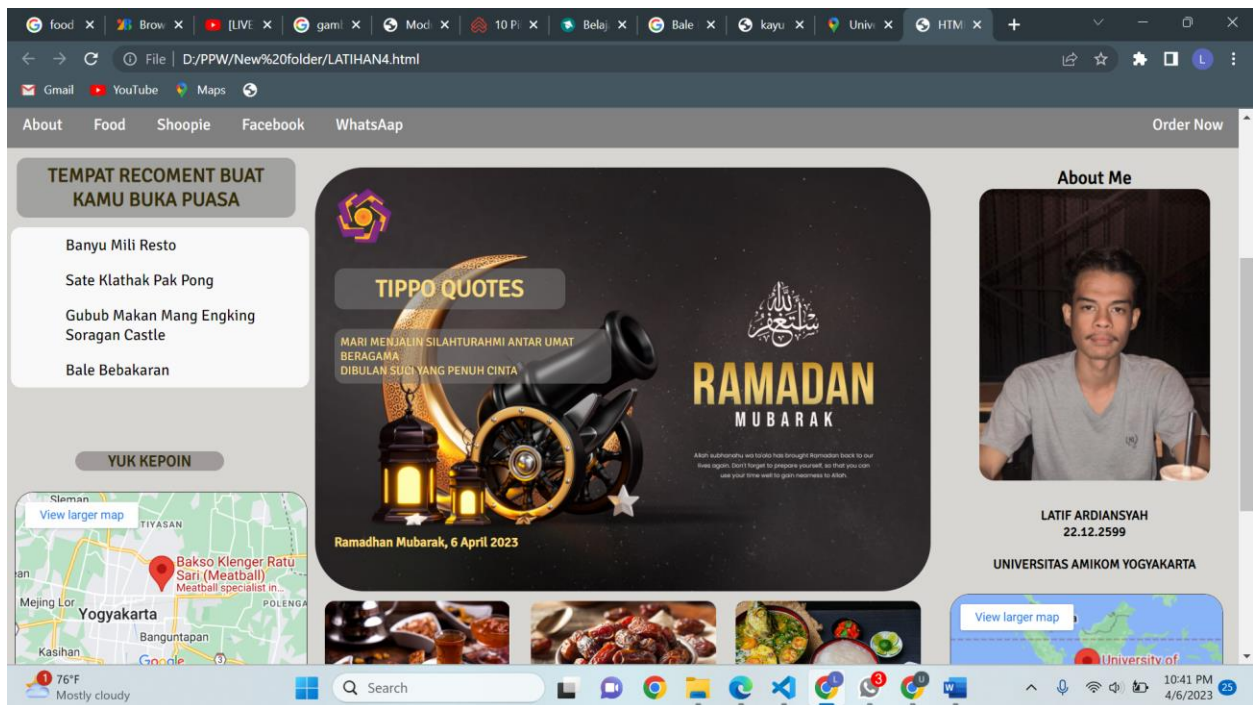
food × Brow × [LIVE × gaml × Mod × 10 P × Belaj × Bale × kayu × Univ × HTM × +

File | D:/PPW/New%20folder/LATIHAN4.html

Gmail YouTube Maps

About Food Shoopie Facebook WhatsAap Order Now

TEMPAT RECOMENT BUAT KAMU BUKA PUASA

Banyu Mili Resto

Sate Klathak Pak Pong

Gubub Makan Mang Engking Soragan Castle

Bale Bebakaran

YUK KEPOIN

Sleman
View larger map
TIYASAN
Bakso Klenger Ratu Sari (Meatball)
Meatball specialist in...
Mejing Lor
Yogyakarta
POLENGA
Banguntapan
Kasihan
Google

TIPPO QUOTES

MARI MENJALIN SILAHTURAHMI ANTAR UMAT BERAGAMA
DIBULAN SUCI YANG PENUH CINTA

RAMADAN
MUBARAK

Allah subhanahu wa ta'ala has brought Ramadan back to our lives again. Don't forget to prepare yourself, so that you can use your time well to gain nearness to Allah.

Ramadhan Mubarak, 6 April 2023

About Me

LATIF ARDIANSYAH
22.12.2599

UNIVERSITAS AMIKOM YOGYAKARTA

View larger map
University of

76°F
Mostly cloudy
Search
10:41 PM
4/6/2023
25